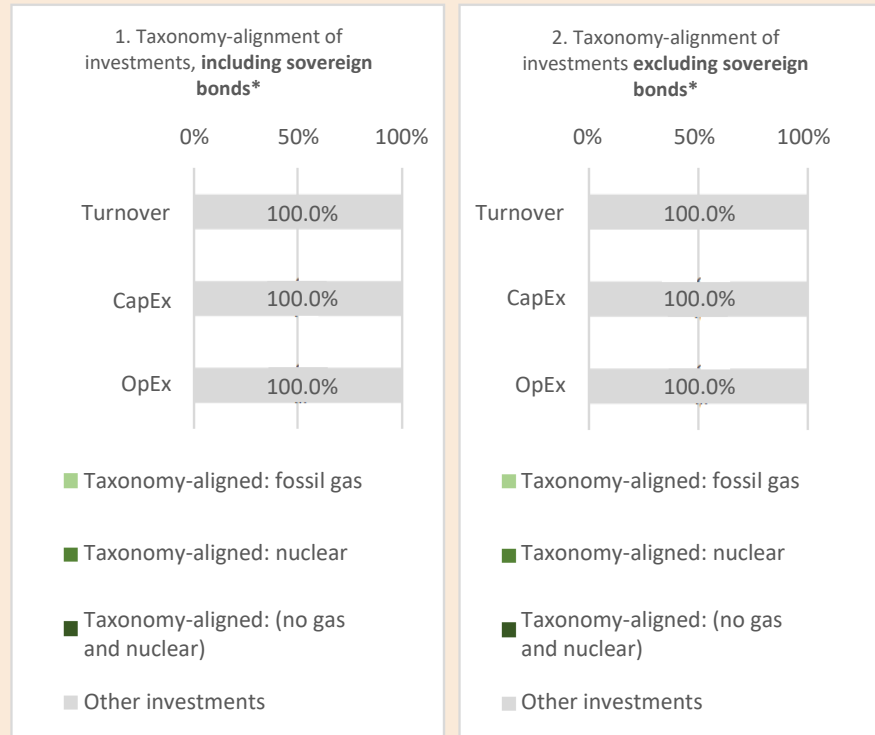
1. Taxonomy-alignment of investments, **including sovereign bonds***

0% 50% 100%

Turnover 100.0%

CapEx 100.0%

OpEx 100.0%

Taxonomy-aligned: fossil gas

Taxonomy-aligned: nuclear

Taxonomy-aligned: (no gas and nuclear)

Other investments

2. Taxonomy-alignment of investments **excluding sovereign bonds***

0% 50% 100%

Turnover 100.0%

CapEx 100.0%

OpEx 100.0%

Taxonomy-aligned: fossil gas

Taxonomy-aligned: nuclear

Taxonomy-aligned: (no gas and nuclear)

Other investments